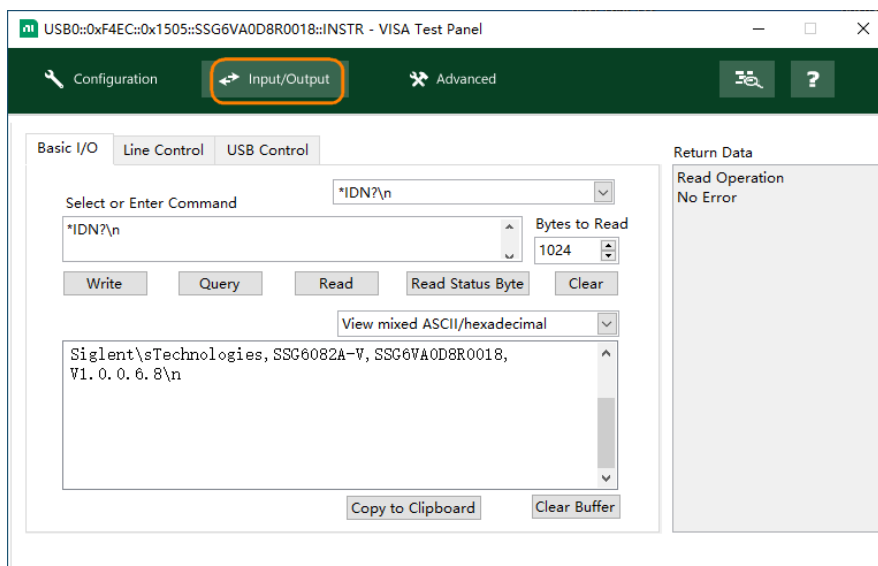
USB0::0xF4EC::0x1505::SSG6VA0D8R0018::INSTR - VISA Test Panel

Configuration
Input/Output
Advanced
?

Basic I/O
Line Control
USB Control

Return Data
Read Operation
No Error

Select or Enter Command
*IDN?\n
*IDN?\n
Bytes to Read
1024

Write
Query
Read
Read Status Byte
Clear

View mixed ASCII/hexadecimal

Siglent\sTechnologies,SSG6082A-V,SSG6VA0D8R0018,
V1.0.0.6.8\n

Copy to Clipboard
Clear Buffer